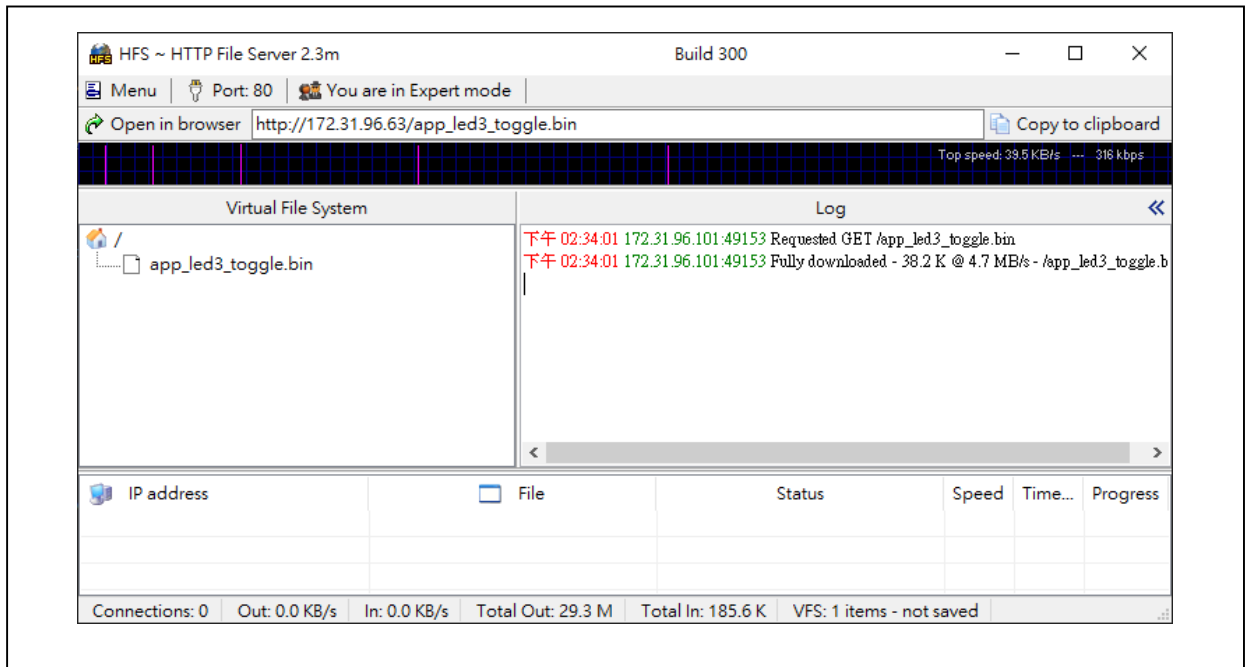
HFS ~ HTTP File Server 2.3m Build 300

Menu | Port: 80 | You are in Expert mode

Open in browser http://172.31.96.63/app_led3_toggle.bin Copy to clipboard

Top speed: 39.5 KB/s --- 316 kbps

Virtual File System

/
app_led3_toggle.bin

Log

下午 02:34:01 172.31.96.101:49153 Requested GET /app_led3_toggle.bin
下午 02:34:01 172.31.96.101:49153 Fully downloaded - 38.2 K @ 4.7 MB/s - /app_led3_toggle.b

| IP address | File | Status | Speed | Time... | Progress |
|---|---|---|---|---|---|
| | | | | | |
| | | | | | |

Connections: 0 | Out: 0.0 KB/s | In: 0.0 KB/s | Total Out: 29.3 M | Total In: 185.6 K | VFS: 1 items - not saved